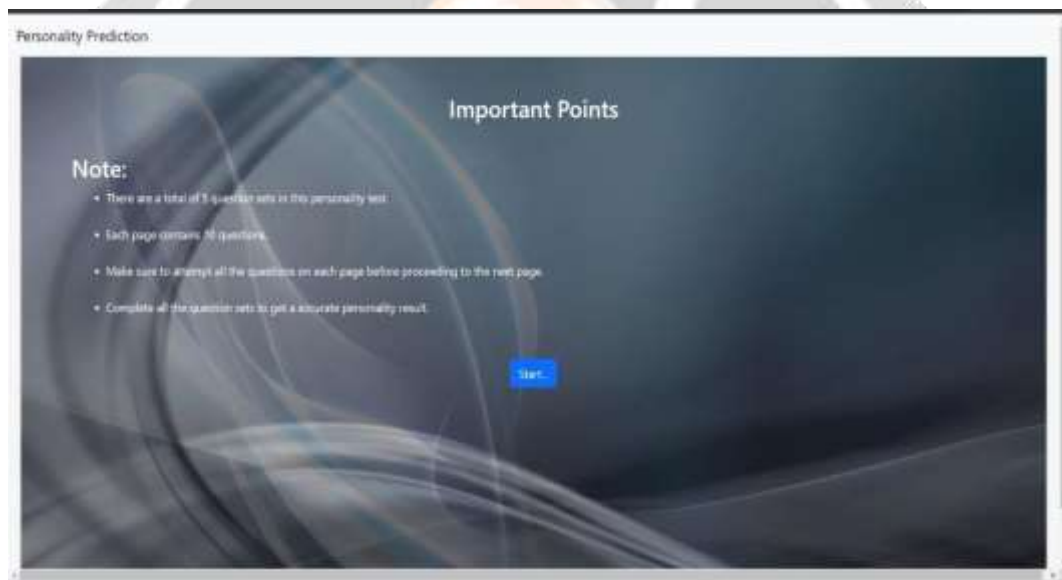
Personality Prediction

Important Points

Note:

- There are a total of 5 question sets in this personality test.
- Each page contains 10 questions.
- Make sure to attempt all the questions on each page before proceeding to the next page.
- Complete all the question sets to get a accurate personality result.

Start...